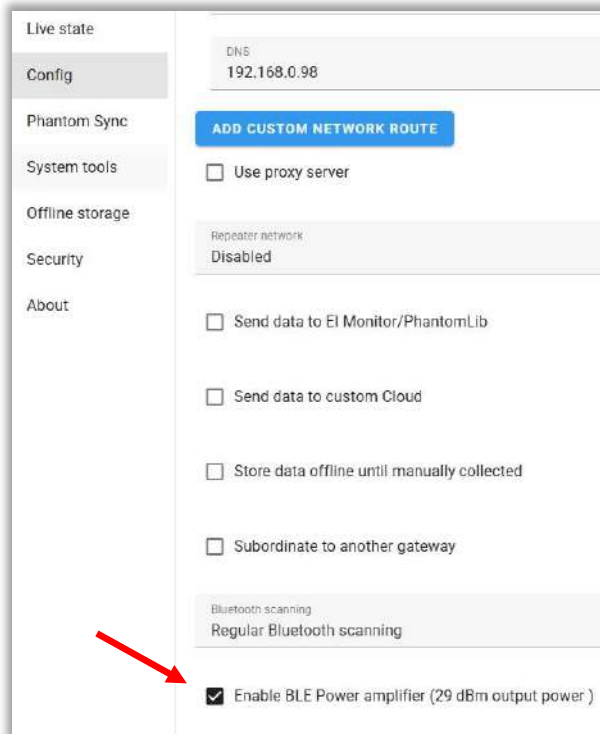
Live state

Config

Phantom Sync

System tools

Offline storage

Security

About

DNS
192.168.0.98

ADD CUSTOM NETWORK ROUTE

Use proxy server

Repeater network
Disabled

Send data to El Monitor/PhantomLib

Send data to custom Cloud

Store data offline until manually collected

Subordinate to another gateway

Bluetooth scanning
Regular Bluetooth scanning

Enable BLE Power amplifier (29 dBm output power )